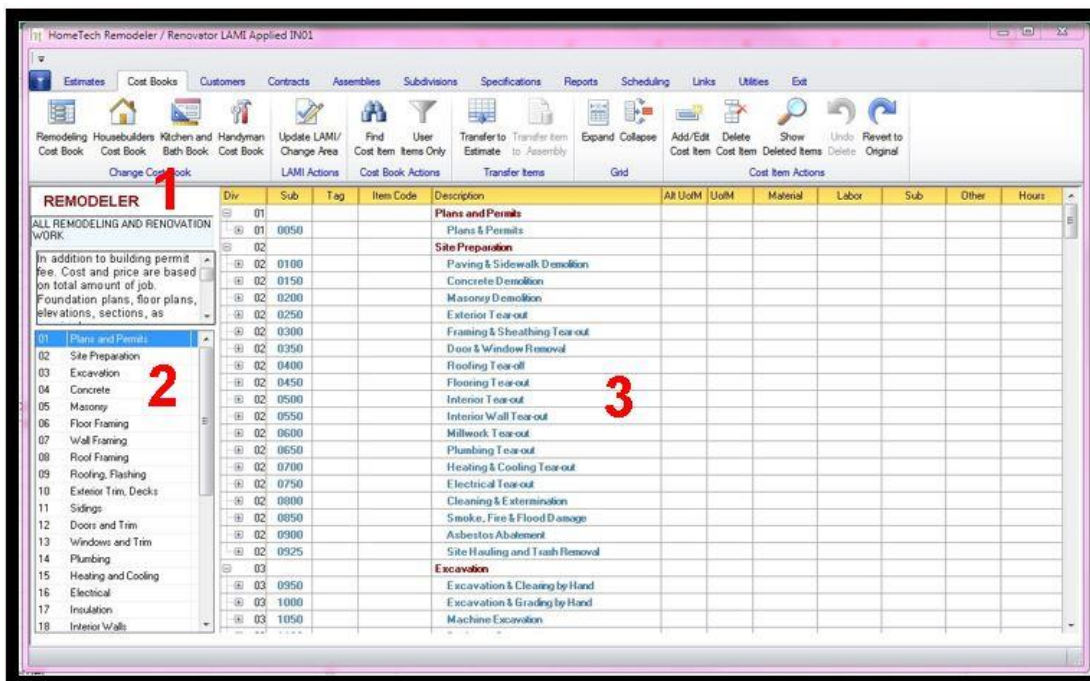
HomeTech Remodeler / Renovator LAMI Applied IN01

Estimates | Cost Books | Customers | Contracts | Assemblies | Subdivisions | Specifications | Reports | Scheduling | Links | Utilities | Exit

Remodeling Cost Book | Housebuilders Cost Book | Kitchen and Bath Book | Handyman Cost Book
Change Cost Book

Update LAMI/ Change Area
LAMI Actions

Find Cost Item | User Items Only
Cost Book Actions

Transfer to Estimate | Transfer Item to Assembly
Transfer Items

Expand | Collapse
Grid

Add/Edit Cost Item | Delete Cost Item | Show Deleted Items | Undo Delete | Revert to Original
Cost Item Actions

1

REMODELER

ALL REMODELING AND RENOVATION WORK

In addition to building permit fee. Cost and price are based on total amount of job. Foundation plans, floor plans, elevations, sections, as

01 Plans and Permits
02 Site Preparation
03 Excavation
04 Concrete
05 Masonry
06 Floor Framing
07 Wall Framing
08 Roof Framing
09 Roofing, Flashing
10 Exterior Trim, Decks
11 Sidings
12 Doors and Trim
13 Windows and Trim
14 Plumbing
15 Heating and Cooling
16 Electrical
17 Insulation
18 Interior Walls

2

3

| Div | Sub | Tag | Item Code | Description | Alt UofM | UofM | Material | Labor | Sub | Other | Hours |
|---|---|---|---|---|---|---|---|---|---|---|---|
| 01 | | | | Plans and Permits | | | | | | | |
| 01 | 0050 | | | Plans & Permits | | | | | | | |
| 02 | | | | Site Preparation | | | | | | | |
| 02 | 0100 | | | Paving & Sidewalk Demolition | | | | | | | |
| 02 | 0150 | | | Concrete Demolition | | | | | | | |
| 02 | 0200 | | | Masonry Demolition | | | | | | | |
| 02 | 0250 | | | Exterior Tear-out | | | | | | | |
| 02 | 0300 | | | Framing & Sheathing Tear-out | | | | | | | |
| 02 | 0350 | | | Door & Window Removal | | | | | | | |
| 02 | 0400 | | | Roofing Tear-off | | | | | | | |
| 02 | 0450 | | | Flooring Tear-out | | | | | | | |
| 02 | 0500 | | | Interior Tear-out | | | | | | | |
| 02 | 0550 | | | Interior Wall Tear-out | | | | | | | |
| 02 | 0600 | | | Millwork Tear-out | | | | | | | |
| 02 | 0650 | | | Plumbing Tear-out | | | | | | | |
| 02 | 0700 | | | Heating & Cooling Tear-out | | | | | | | |
| 02 | 0750 | | | Electrical Tear-out | | | | | | | |
| 02 | 0800 | | | Cleaning & Extermination | | | | | | | |
| 02 | 0850 | | | Smoke, Fire & Flood Damage | | | | | | | |
| 02 | 0900 | | | Asbestos Abatement | | | | | | | |
| 02 | 0925 | | | Site Hauling and Trash Removal | | | | | | | |
| 03 | | | | Excavation | | | | | | | |
| 03 | 0950 | | | Excavation & Clearing by Hand | | | | | | | |
| 03 | 1000 | | | Excavation & Grading by Hand | | | | | | | |
| 03 | 1050 | | | Machine Excavation | | | | | | | |